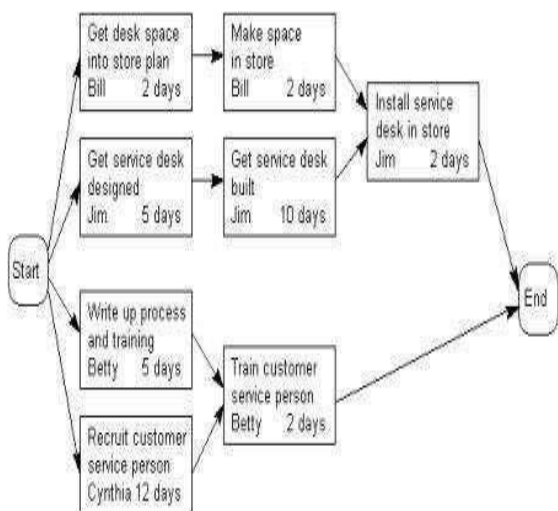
Start

Get desk space into store plan
Bill 2 days

Get service desk designed
Jim 5 days

Write up process and training
Betty 5 days

Recruit customer service person
Cynthia 12 days

Make space in store
Bill 2 days

Get service desk built
Jim 10 days

Train customer service person
Betty 2 days

Install service desk in store
Jim 2 days

End